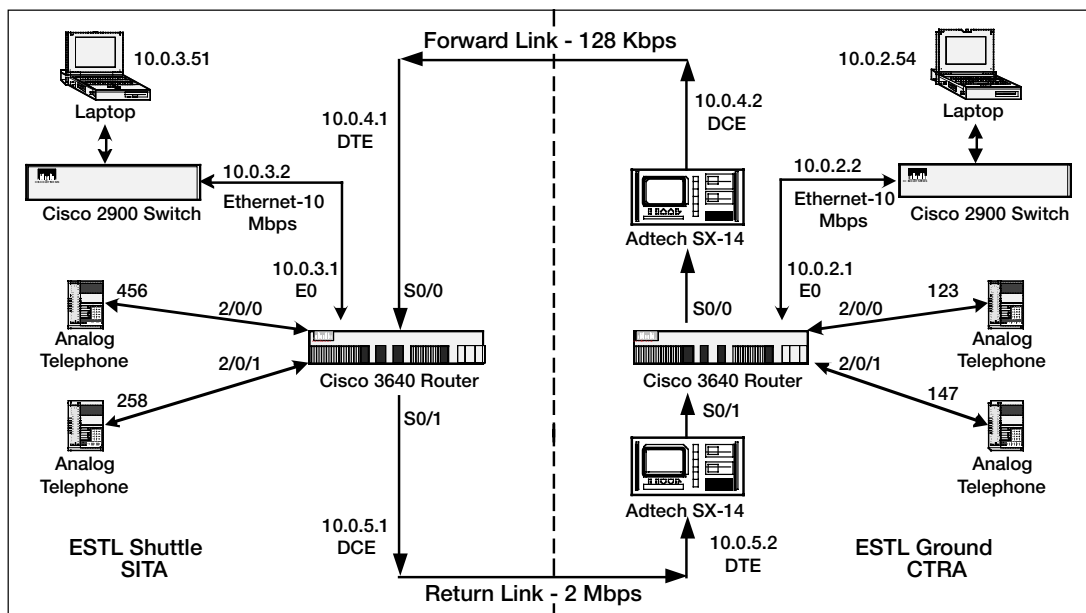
Forward Link - 128 Kbps

10.0.3.51
Laptop

10.0.3.2
Cisco 2900 Switch
Ethernet-10 Mbps

10.0.4.1
DTE

10.0.3.1
E0

S0/0

456
2/0/0
Analog Telephone

2/0/1
Cisco 3640 Router
258
Analog Telephone

S0/1

10.0.5.1
DCE

ESTL Shuttle
SITA

10.0.4.2
DCE
Adtech SX-14
S0/0

10.0.2.54
Laptop
10.0.2.2
Ethernet-10 Mbps
Cisco 2900 Switch

10.0.2.1
E0
2/0/0
123
Analog Telephone
Cisco 3640 Router
2/0/1
147
Analog Telephone

S0/1
Adtech SX-14

10.0.5.2
DTE

ESTL Ground
CTRA

Return Link - 2 Mbps